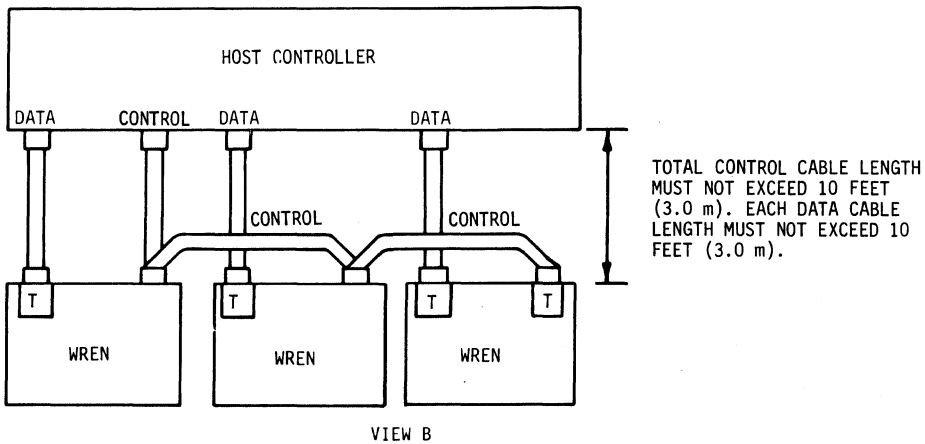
HOST CONTROLLER

DATA CONTROL DATA DATA

CONTROL CONTROL

TOTAL CONTROL CABLE LENGTH MUST NOT EXCEED 10 FEET (3.0 m). EACH DATA CABLE LENGTH MUST NOT EXCEED 10 FEET (3.0 m).

T T T T

WREN WREN WREN

VIEW B